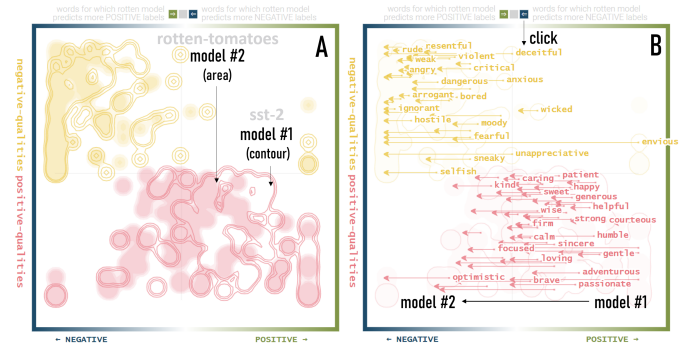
words for which rotten model predicts more POSITIVE labels

words for which rotten model predicts more NEGATIVE labels

rotten-tomatoes

A

model #2
(area)

sst-2

model #1
(contour)

negative-qualities positive-qualities

← NEGATIVE

POSITIVE →

words for which rotten model predicts more POSITIVE labels

words for which rotten model predicts more NEGATIVE labels

click

B

resentful
rude
violent
deceitful
weak
critical
angry
anxious
dangerous
arrogant
bored
wicked
ignorant
hostile
moody
fearful
envious
sneaky
unappreciative
selfish
caring
patient
kind
happy
sweet
generous
helpful
wise
strong
courteous
firm
calm
humble
sincere
focused
gentle
loving
adventurous
optimistic
brave
passionate

model #2

model #1

negative-qualities positive-qualities

← NEGATIVE

POSITIVE →